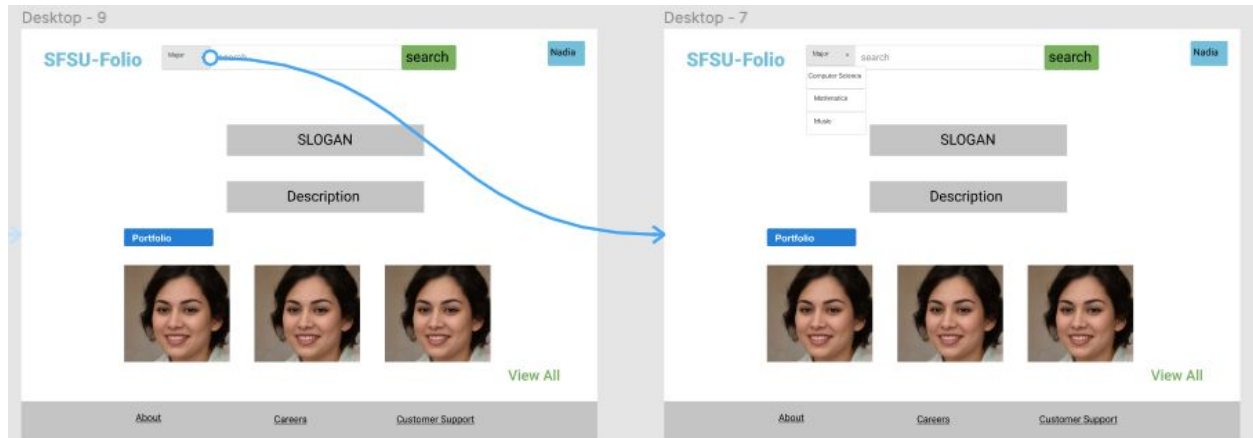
Desktop - 9

SFSU-Folio

Major

search

search

Nadia

SLOGAN

Description

Portfolio

View All

About

Careers

Customer Support

Desktop - 7

SFSU-Folio

Major

search

search

Nadia

Computer Science

Mathematics

Music

SLOGAN

Description

Portfolio

View All

About

Careers

Customer Support